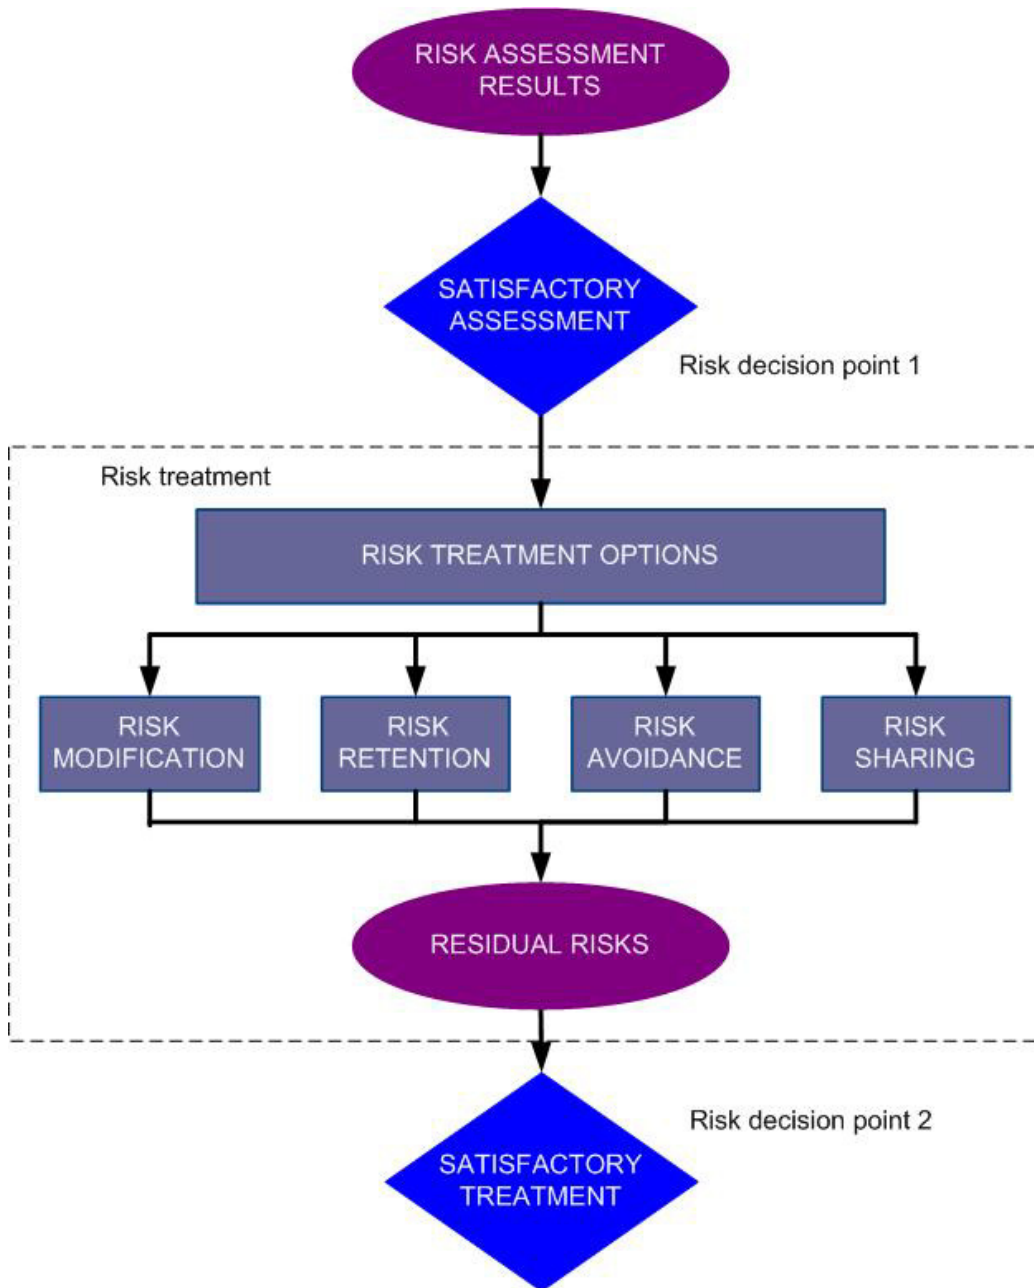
RISK ASSESSMENT RESULTS

SATISFACTORY ASSESSMENT

Risk decision point 1

Risk treatment

RISK TREATMENT OPTIONS

RISK MODIFICATION

RISK RETENTION

RISK AVOIDANCE

RISK SHARING

RESIDUAL RISKS

Risk decision point 2

SATISFACTORY TREATMENT